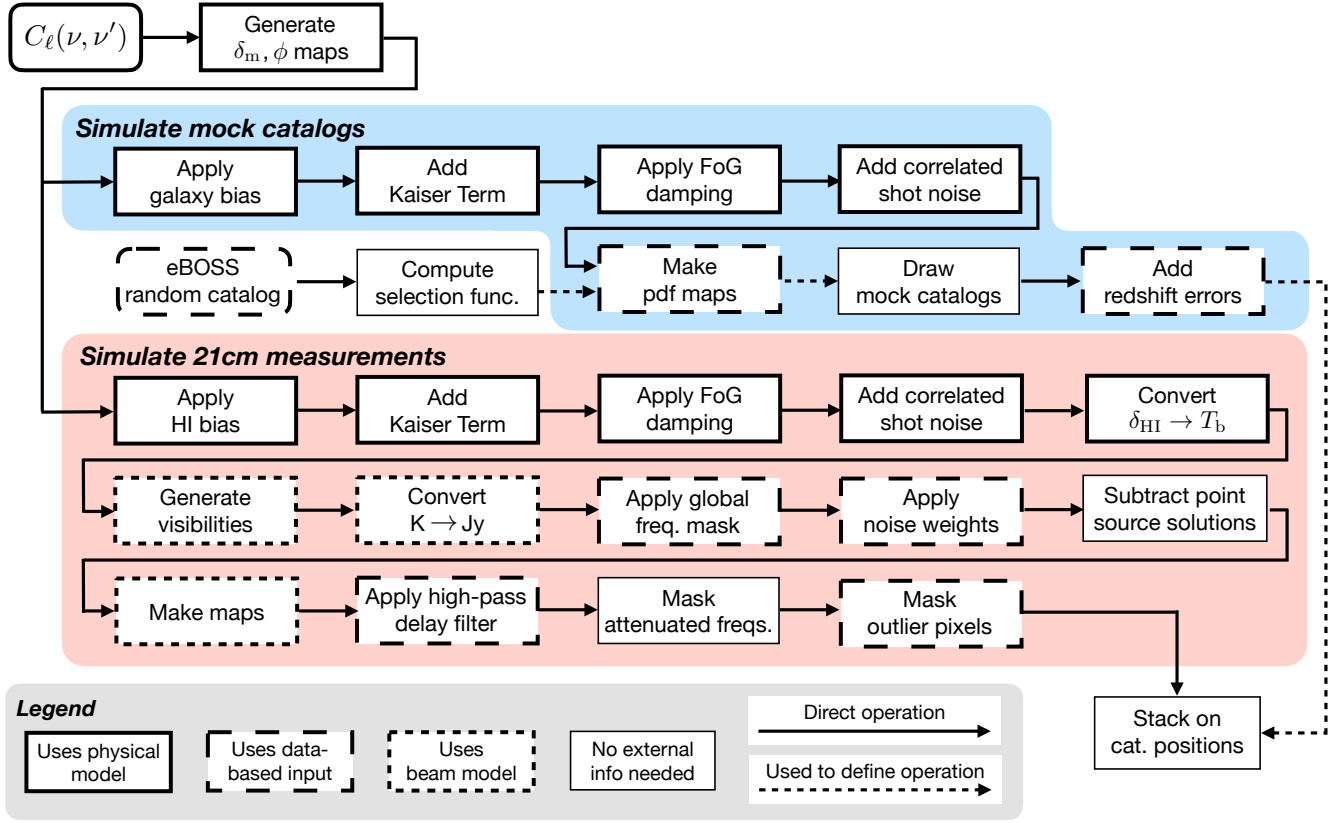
$C_\ell(\nu, \nu')$

Generate $\delta_{\rm m}, \phi$ maps

Simulate mock catalogs

Apply galaxy bias

Add Kaiser Term

Apply FoG damping

Add correlated shot noise

eBOSS random catalog

Compute selection func.

Make pdf maps

Draw mock catalogs

Add redshift errors

Simulate 21cm measurements

Apply HI bias

Add Kaiser Term

Apply FoG damping

Add correlated shot noise

Convert $\delta_{\rm HI} \rightarrow T_{\rm b}$

Generate visibilities

Convert $\rm K \rightarrow Jy$

Apply global freq. mask

Apply noise weights

Subtract point source solutions

Make maps

Apply high-pass delay filter

Mask attenuated freqs.

Mask outlier pixels

Legend

Uses physical model

Uses data-based input

Uses beam model

No external info needed

Direct operation

Used to define operation

Stack on cat. positions